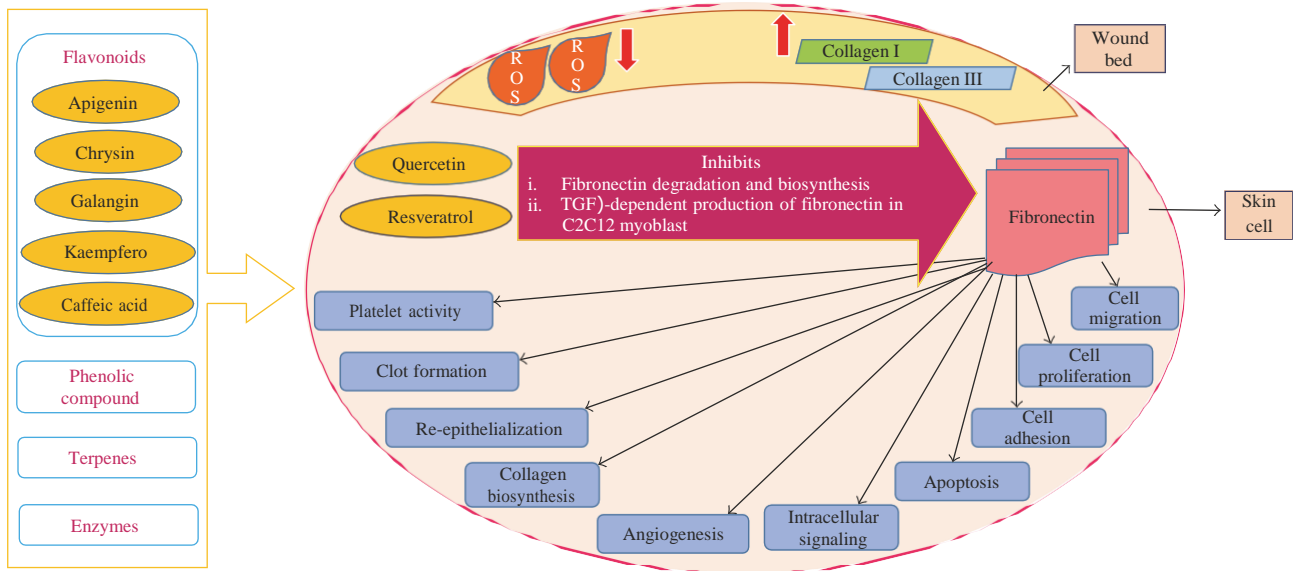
Flavonoids

Apigenin

Chrysin

Galangin

Kaempfero

Caffeic acid

Phenolic compound

Terpenes

Enzymes

ROS

ROS

Collagen I

Collagen III

Wound bed

Quercetin

Resveratrol

Inhibits
i. Fibronectin degradation and biosynthesis
ii. TGF)-dependent production of fibronectin in C2C12 myoblast

Fibronectin

Skin cell

Platelet activity

Clot formation

Re-epithelialization

Collagen biosynthesis

Angiogenesis

Intracellular signaling

Apoptosis

Cell adhesion

Cell proliferation

Cell migration